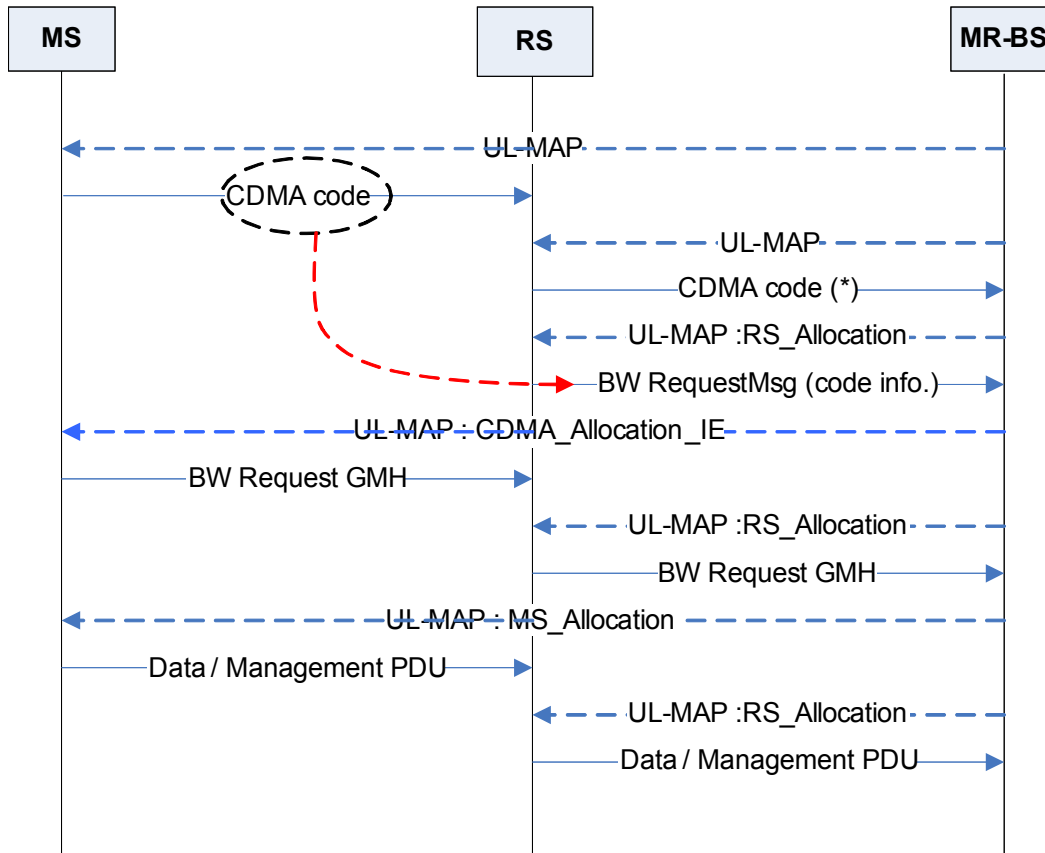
MS

RS

MR-BS

UL-MAP

CDMA code

UL-MAP

CDMA code (*)

UL-MAP :RS_Allocation

BW RequestMsg (code info.)

UL-MAP : CDMA_Allocation_IE

BW Request GMH

UL-MAP :RS_Allocation

BW Request GMH

UL-MAP : MS_Allocation

Data / Management PDU

UL-MAP :RS_Allocation

Data / Management PDU